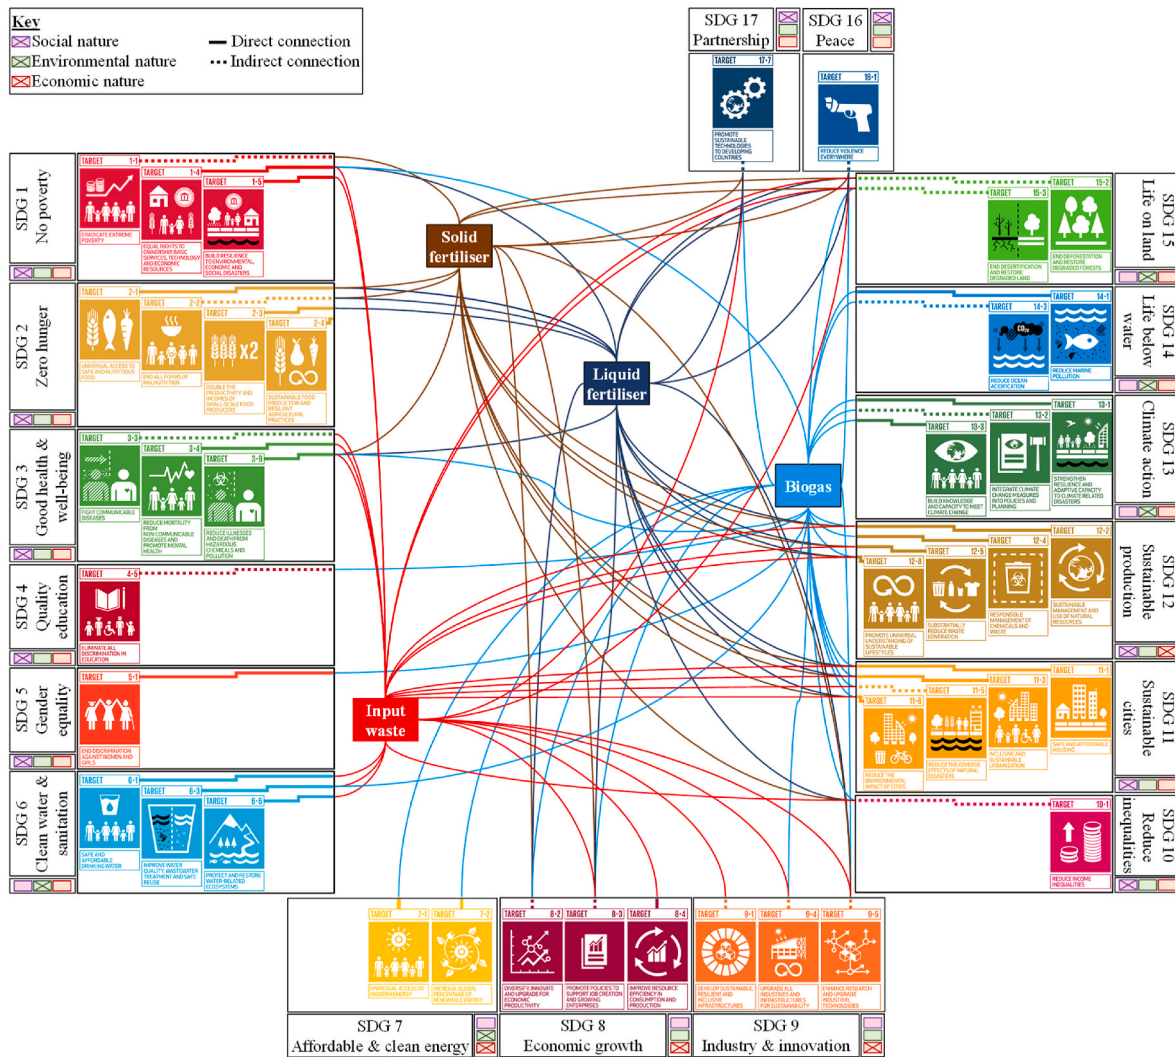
Key
Social nature
Environmental nature
Economic nature
Direct connection
Indirect connection

SDG 17 Partnership
TARGET 17·7
PROMOTE SUSTAINABLE TECHNOLOGIES TO DEVELOPING COUNTRIES

SDG 16 Peace
TARGET 16·1
REDUCE VIOLENCE EVERYWHERE

SDG 1 No poverty
TARGET 1·1
ERADICATE EXTREME POVERTY
TARGET 1·4
EQUAL RIGHTS TO OWNERSHIP, BASIC SERVICES, TECHNOLOGY AND ECONOMIC RESOURCES
TARGET 1·5
BUILD RESILIENCE TO ENVIRONMENTAL, ECONOMIC AND SOCIAL DISASTERS

SDG 2 Zero hunger
TARGET 2·1
UNIVERSAL ACCESS TO SAFE AND NUTRITIOUS FOOD
TARGET 2·2
END ALL FORMS OF MALNUTRITION
TARGET 2·3
DOUBLE THE PRODUCTIVITY AND INCOMES OF SMALL-SCALE FOOD PRODUCERS
TARGET 2·4
SUSTAINABLE FOOD PRODUCTION AND RESILIENT AGRICULTURAL PRACTICES

SDG 3 Good health & well-being
TARGET 3·3
FIGHT COMMUNICABLE DISEASES
TARGET 3·4
REDUCE MORTALITY FROM NON-COMMUNICABLE DISEASES AND PROMOTE MENTAL HEALTH
TARGET 3·9
REDUCE ILLNESSES AND DEATH FROM HAZARDOUS CHEMICALS AND POLLUTION

SDG 4 Quality education
TARGET 4·5
ELIMINATE ALL DISCRIMINATION IN EDUCATION

SDG 5 Gender equality
TARGET 5·1
END DISCRIMINATION AGAINST WOMEN AND GIRLS

SDG 6 Clean water & sanitation
TARGET 6·1
SAFE AND AFFORDABLE DRINKING WATER
TARGET 6·3
IMPROVE WATER QUALITY, WASTEWATER TREATMENT AND SAFE REUSE
TARGET 6·6
PROTECT AND RESTORE WATER-RELATED ECOSYSTEMS

Solid fertiliser
Liquid fertiliser
Biogas
Input waste

SDG 15 Life on land
TARGET 15·3
END DESERTIFICATION AND RESTORE DEGRADED LAND
TARGET 15·2
END DEFORESTATION AND RESTORE DEGRADED FORESTS

SDG 14 Life below water
TARGET 14·3
REDUCE OCEAN ACIDIFICATION
TARGET 14·1
REDUCE MARINE POLLUTION

SDG 13 Climate action
TARGET 13·3
BUILD KNOWLEDGE AND CAPACITY TO MEET CLIMATE CHANGE
TARGET 13·2
INTEGRATE CLIMATE CHANGE MEASURES INTO POLICIES AND PLANNING
TARGET 13·1
STRENGTHEN RESILIENCE AND ADAPTIVE CAPACITY TO CLIMATE RELATED DISASTERS

SDG 12 Sustainable production
TARGET 12·8
PROMOTE UNIVERSAL UNDERSTANDING OF SUSTAINABLE LIFESTYLES
TARGET 12·5
SUBSTANTIALLY REDUCE WASTE GENERATION
TARGET 12·4
RESPONSIBLE MANAGEMENT OF CHEMICALS AND WASTE
TARGET 12·2
SUSTAINABLE MANAGEMENT AND USE OF NATURAL RESOURCES

SDG 11 Sustainable cities
TARGET 11·6
REDUCE THE ENVIRONMENTAL IMPACT OF CITIES
TARGET 11·5
REDUCE THE ADVERSE EFFECTS OF NATURAL DISASTERS
TARGET 11·3
INCLUSIVE AND SUSTAINABLE URBANIZATION
TARGET 11·1
SAFE AND AFFORDABLE HOUSING

SDG 10 Reduce inequalities
TARGET 10·1
REDUCE INCOME INEQUALITIES

TARGET 7·1
UNIVERSAL ACCESS TO MODERN ENERGY
TARGET 7·2
INCREASE GLOBAL PERCENTAGE OF RENEWABLE ENERGY
TARGET 8·2
DIVERSIFY, INNOVATE AND UPGRADE FOR ECONOMIC PRODUCTIVITY
TARGET 8·3
PROMOTE POLICIES TO SUPPORT JOB CREATION AND GROWING ENTERPRISES
TARGET 8·4
IMPROVE RESOURCE EFFICIENCY IN CONSUMPTION AND PRODUCTION
TARGET 9·1
DEVELOP SUSTAINABLE, RESILIENT AND INCLUSIVE INFRASTRUCTURES
TARGET 9·4
UPGRADE ALL INDUSTRIES AND INFRASTRUCTURES FOR SUSTAINABILITY
TARGET 9·5
ENHANCE RESEARCH AND UPGRADE INDUSTRIAL TECHNOLOGIES

SDG 7 Affordable & clean energy
SDG 8 Economic growth
SDG 9 Industry & innovation